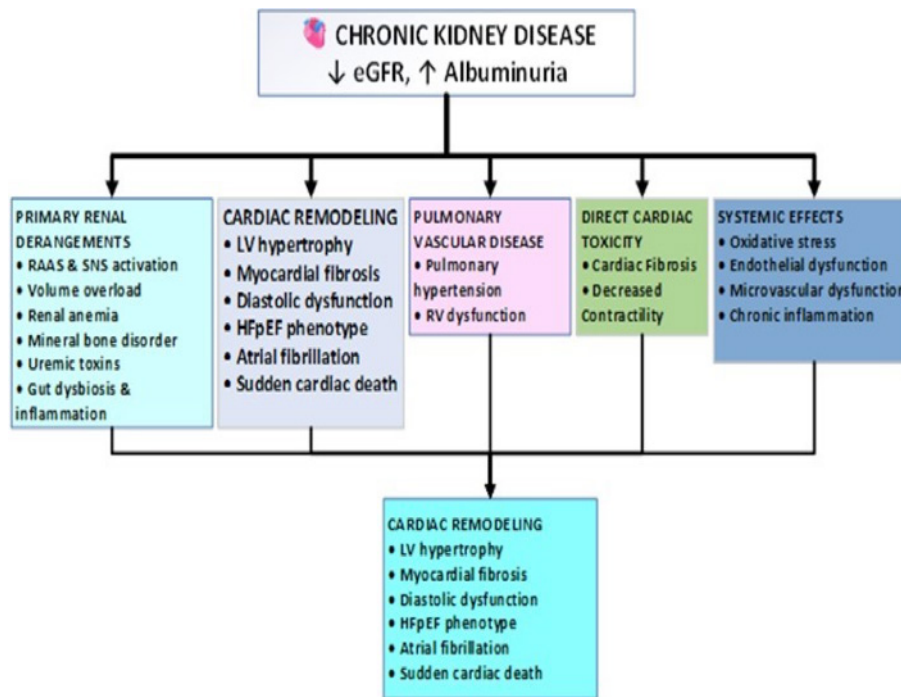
CHRONIC KIDNEY DISEASE
↓ eGFR, ↑ Albuminuria

PRIMARY RENAL DERANGEMENTS
• RAAS & SNS activation
• Volume overload
• Renal anemia
• Mineral bone disorder
• Uremic toxins
• Gut dysbiosis & inflammation

CARDIAC REMODELING
• LV hypertrophy
• Myocardial fibrosis
• Diastolic dysfunction
• HFpEF phenotype
• Atrial fibrillation
• Sudden cardiac death

PULMONARY VASCULAR DISEASE
• Pulmonary hypertension
• RV dysfunction

DIRECT CARDIAC TOXICITY
• Cardiac Fibrosis
• Decreased Contractility

SYSTEMIC EFFECTS
• Oxidative stress
• Endothelial dysfunction
• Microvascular dysfunction
• Chronic inflammation

CARDIAC REMODELING
• LV hypertrophy
• Myocardial fibrosis
• Diastolic dysfunction
• HFpEF phenotype
• Atrial fibrillation
• Sudden cardiac death